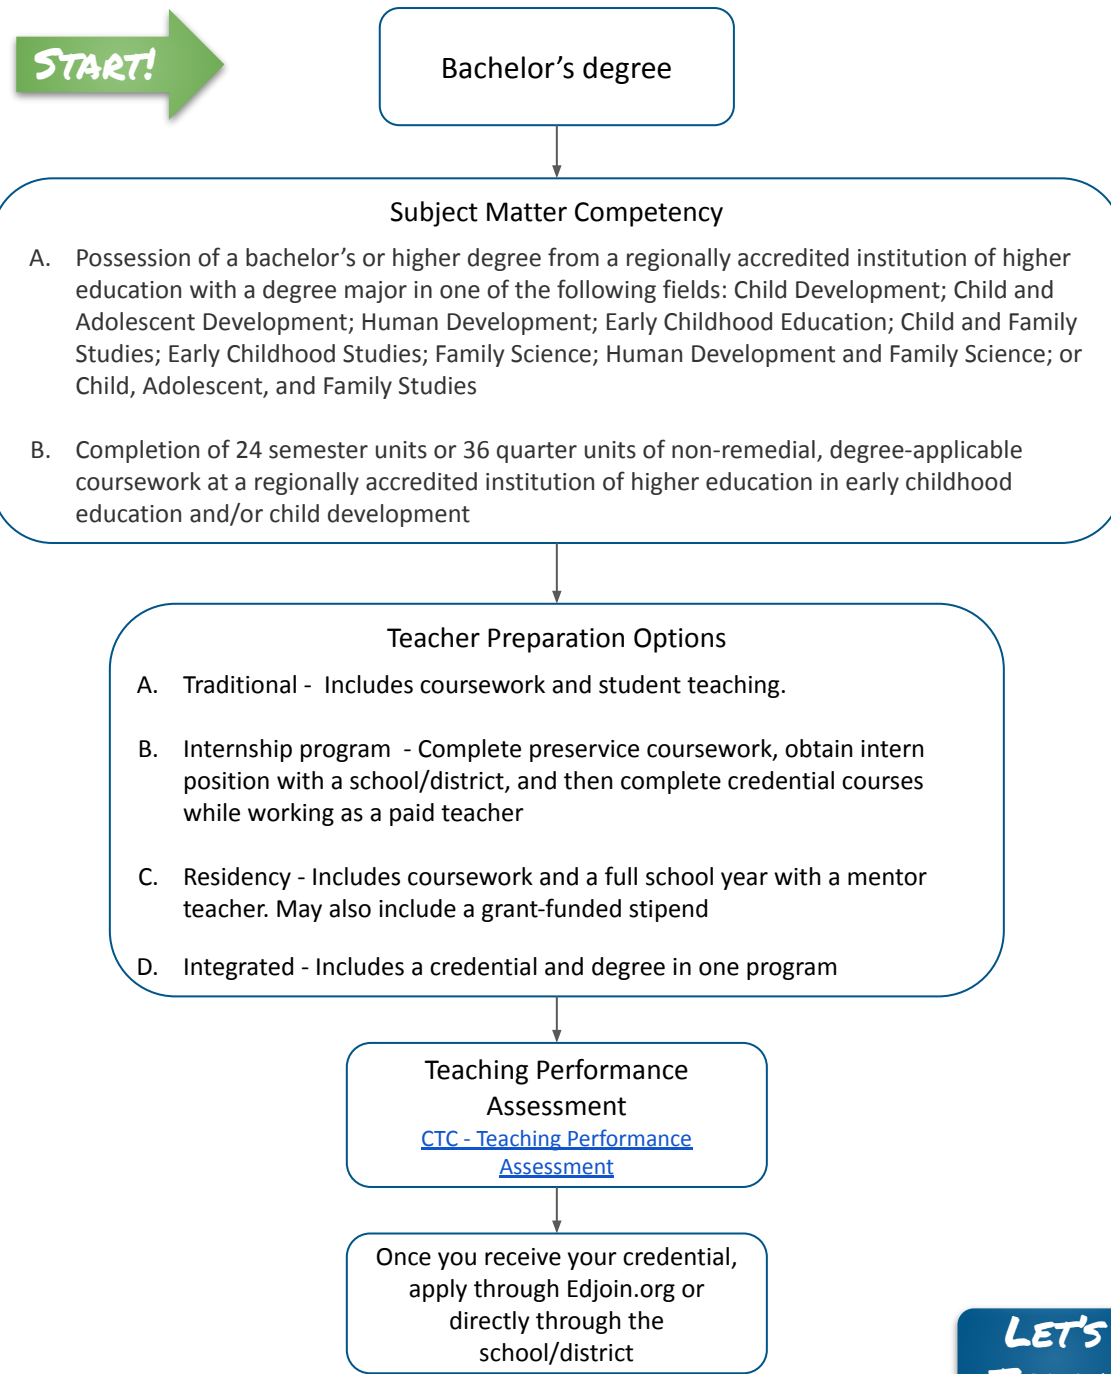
START!

Bachelor’s degree

Subject Matter Competency

A. Possession of a bachelor’s or higher degree from a regionally accredited institution of higher education with a degree major in one of the following fields: Child Development; Child and Adolescent Development; Human Development; Early Childhood Education; Child and Family Studies; Early Childhood Studies; Family Science; Human Development and Family Science; or Child, Adolescent, and Family Studies

B. Completion of 24 semester units or 36 quarter units of non-remedial, degree-applicable coursework at a regionally accredited institution of higher education in early childhood education and/or child development

Teacher Preparation Options

A. Traditional - Includes coursework and student teaching.

B. Internship program - Complete preservice coursework, obtain intern position with a school/district, and then complete credential courses while working as a paid teacher

C. Residency - Includes coursework and a full school year with a mentor teacher. May also include a grant-funded stipend

D. Integrated - Includes a credential and degree in one program

Teaching Performance Assessment
CTC - Teaching Performance Assessment

Once you receive your credential, apply through Edjoin.org or directly through the school/district

LET'S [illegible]